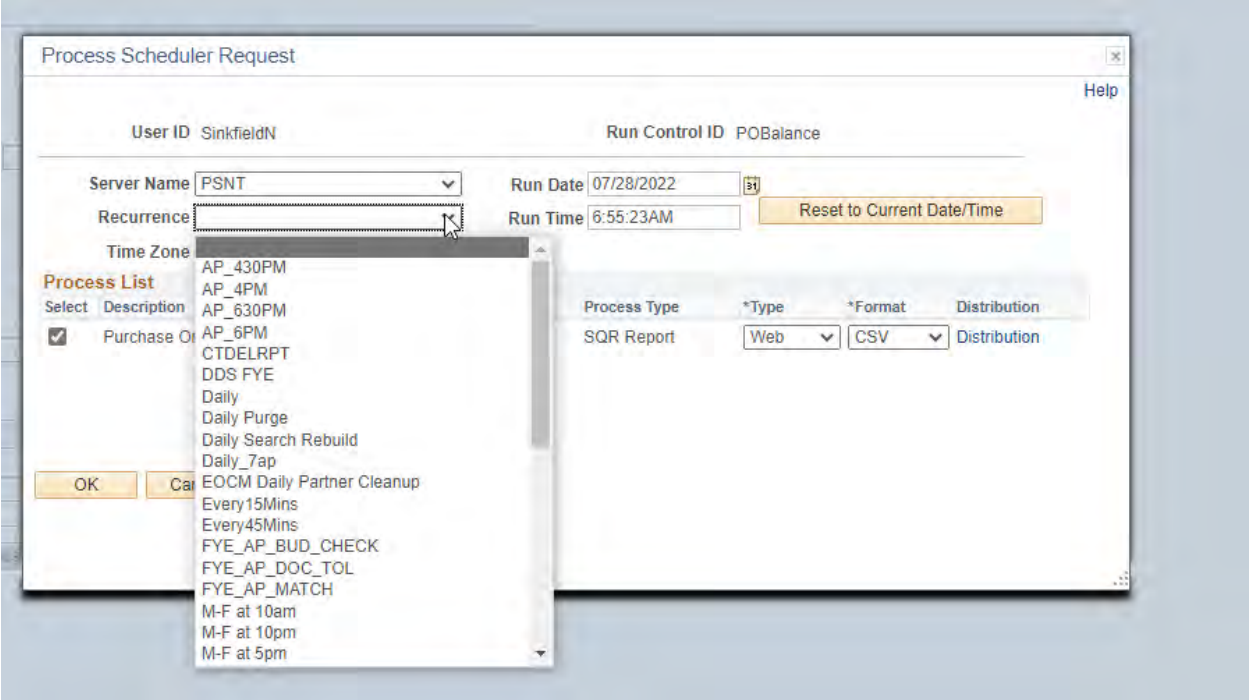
Process Scheduler Request

Help

User ID SinkfieldN

Run Control ID POBalance

Server Name PSNT

Run Date 07/28/2022

Recurrence

Run Time 6:55:23AM

Reset to Current Date/Time

Time Zone

Process List

| Select | Description | Process Type | *Type | *Format | Distribution |
|---|---|---|---|---|---|
| ☑ | Purchase Or | SQR Report | Web | CSV | Distribution |

OK

Ca

AP_430PM
AP_4PM
AP_630PM
AP_6PM
CTDELRPT
DDS FYE
Daily
Daily Purge
Daily Search Rebuild
Daily_7ap
EOCM Daily Partner Cleanup
Every15Mins
Every45Mins
FYE_AP_BUD_CHECK
FYE_AP_DOC_TOL
FYE_AP_MATCH
M-F at 10am
M-F at 10pm
M-F at 5pm